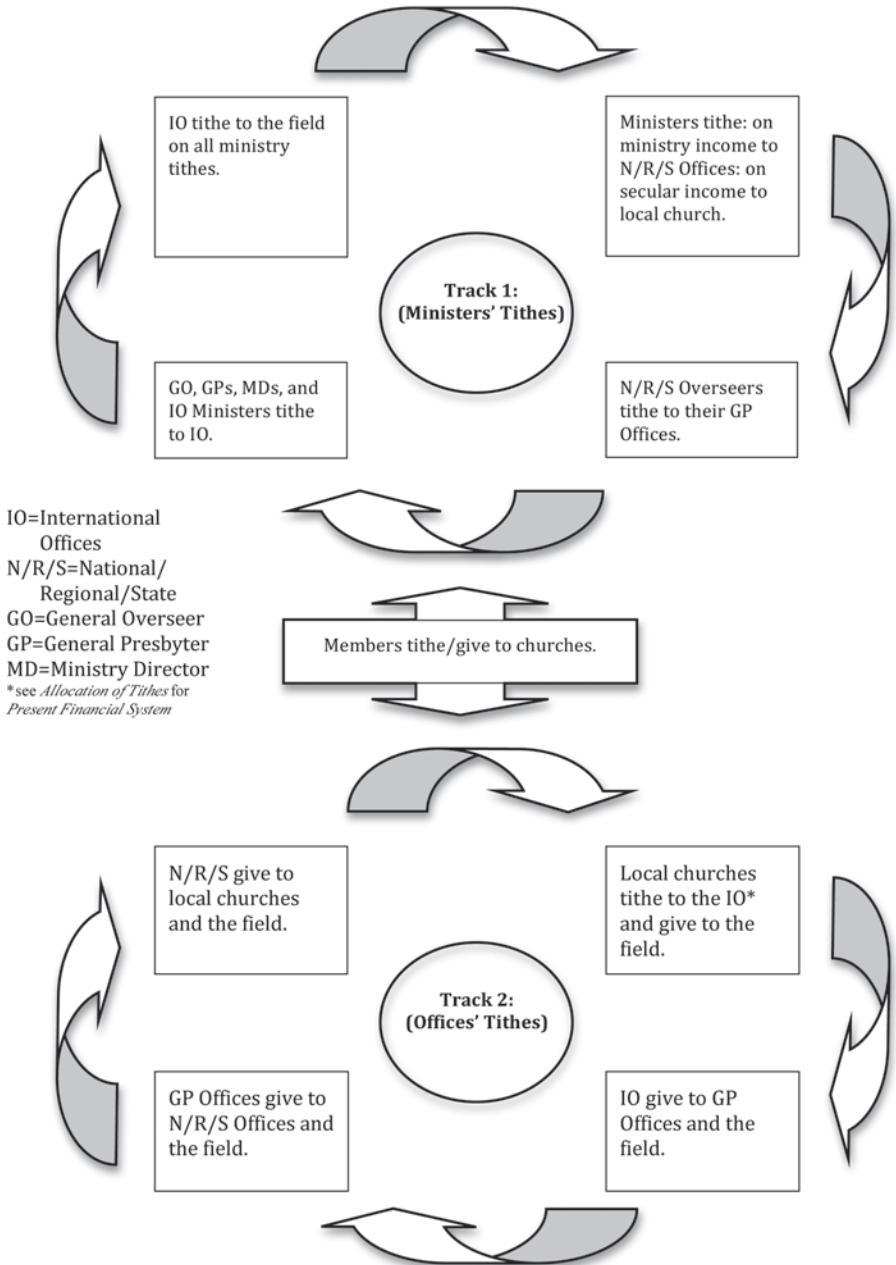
IO tithe to the field on all ministry tithes.

Ministers tithe: on ministry income to N/R/S Offices: on secular income to local church.

Track 1: (Ministers' Tithes)

GO, GPs, MDs, and IO Ministers tithe to IO.

N/R/S Overseers tithe to their GP Offices.

IO=International Offices
N/R/S=National/Regional/State
GO=General Overseer
GP=General Presbyter
MD=Ministry Director
*see *Allocation of Tithes* for *Present Financial System*

Members tithe/give to churches.

N/R/S give to local churches and the field.

Local churches tithe to the IO* and give to the field.

Track 2: (Offices' Tithes)

GP Offices give to N/R/S Offices and the field.

IO give to GP Offices and the field.